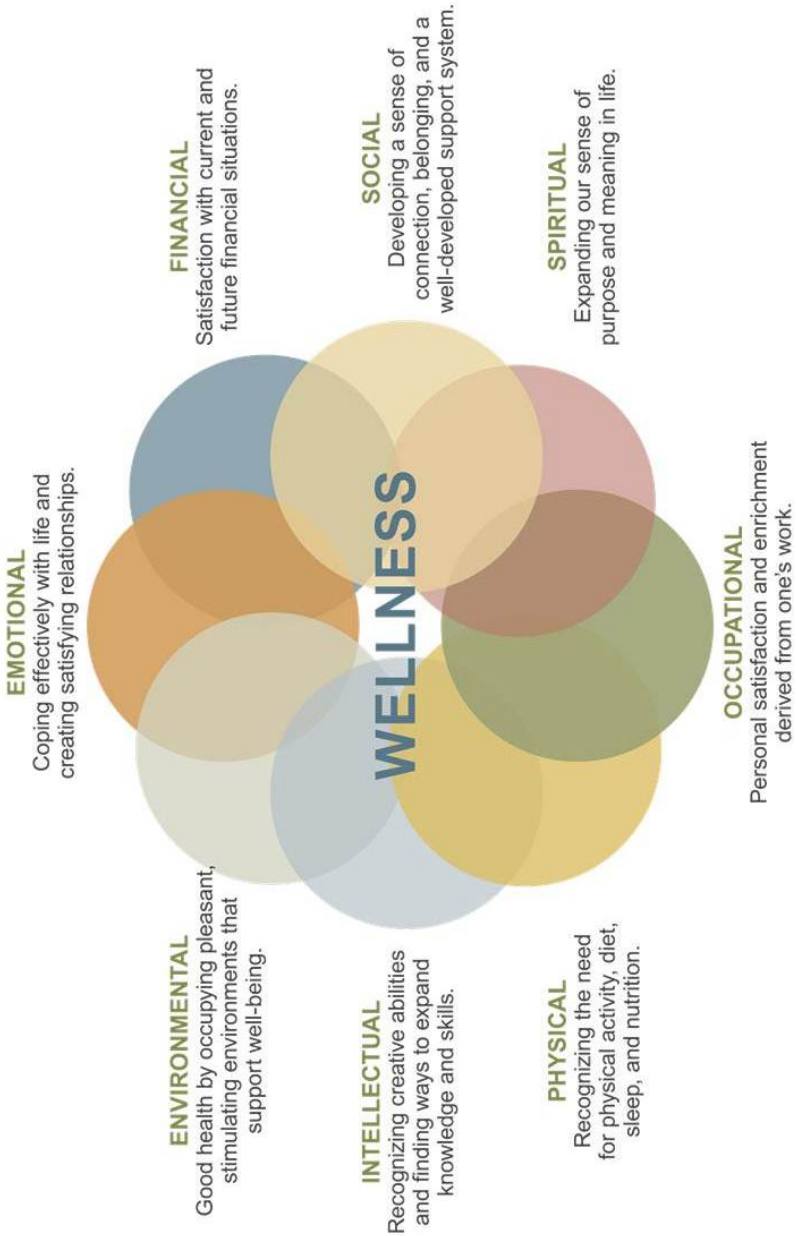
WELLNESS

EMOTIONAL
Coping effectively with life and creating satisfying relationships.

FINANCIAL
Satisfaction with current and future financial situations.

SOCIAL
Developing a sense of connection, belonging, and a well-developed support system.

SPIRITUAL
Expanding our sense of purpose and meaning in life.

OCCUPATIONAL
Personal satisfaction and enrichment derived from one's work.

PHYSICAL
Recognizing the need for physical activity, diet, sleep, and nutrition.

INTELLECTUAL
Recognizing creative abilities and finding ways to expand knowledge and skills.

ENVIRONMENTAL
Good health by occupying pleasant, stimulating environments that support well-being.